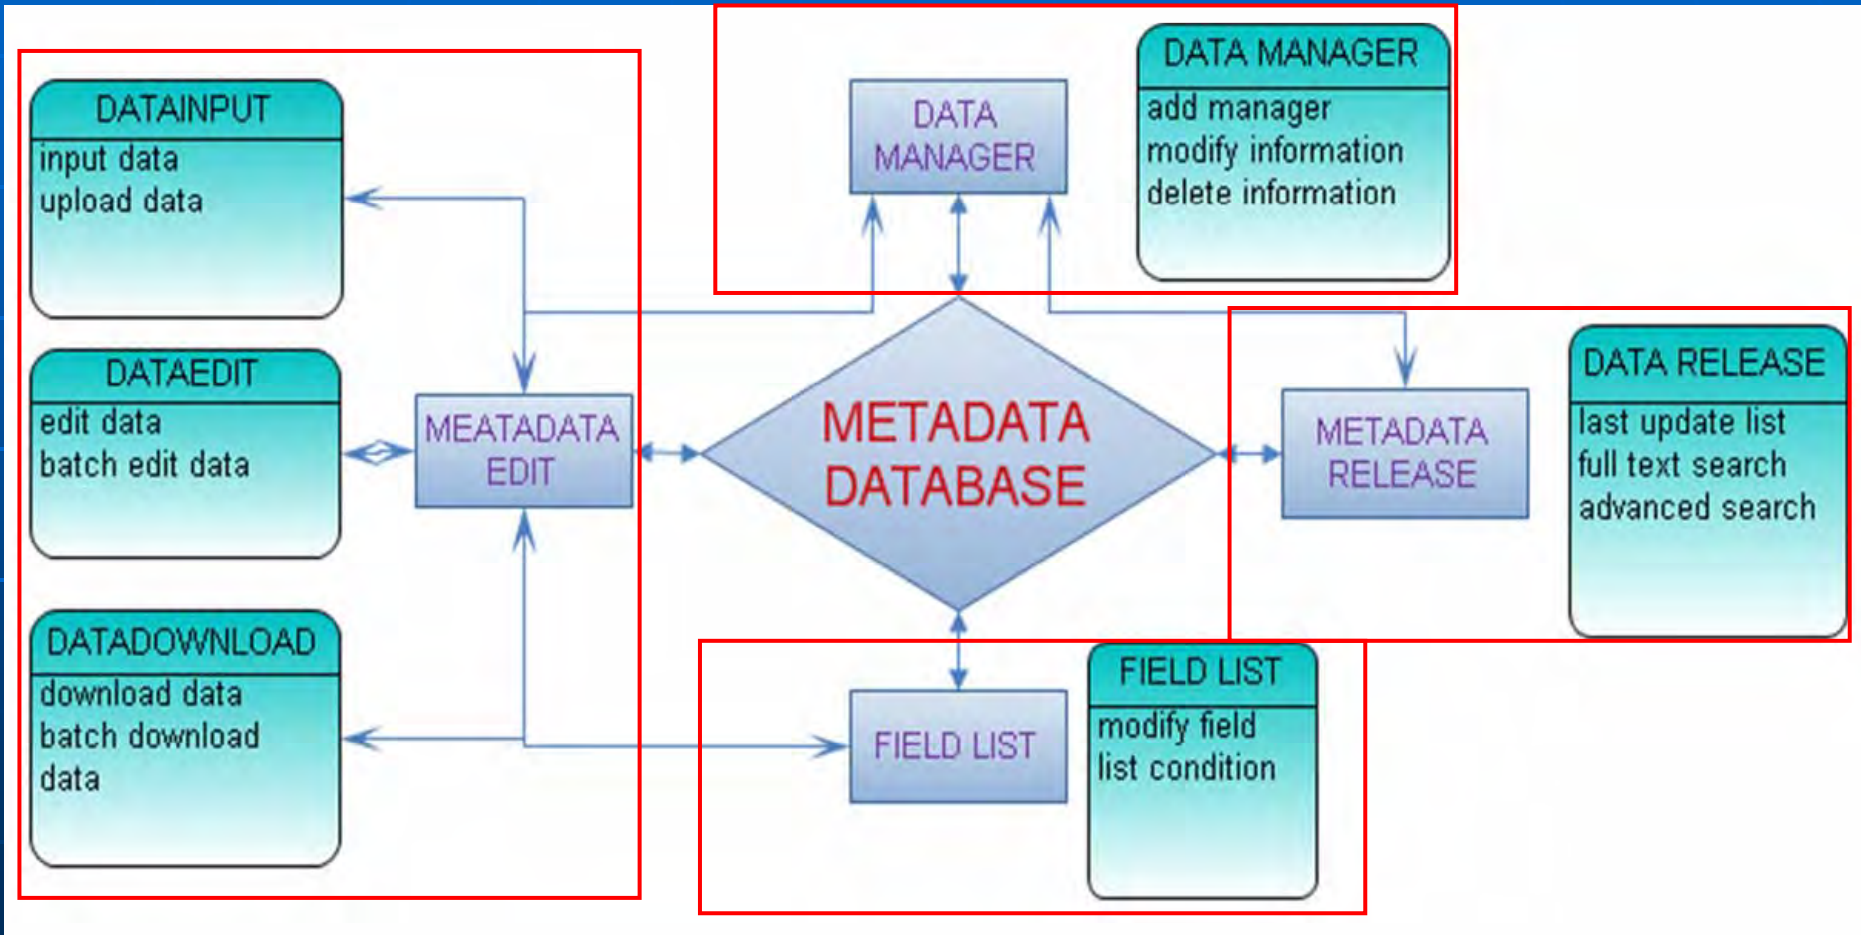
DATAINPUT
input data
upload data

DATAEDIT
edit data
batch edit data

DATADOWNLOAD
download data
batch download data

MEATADATA EDIT

DATA MANAGER

DATA MANAGER
add manager
modify information
delete information

METADATA DATABASE

METADATA RELEASE

DATA RELEASE
last update list
full text search
advanced search

FIELD LIST

FIELD LIST
modify field
list condition